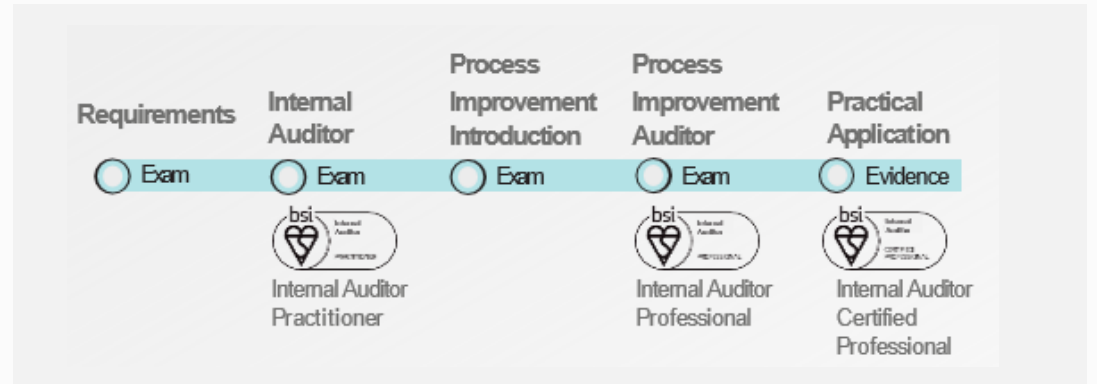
Requirements

Exam

Internal Auditor

Exam

bsi Internal Auditor PRACTITIONER

Internal Auditor Practitioner

Process Improvement Introduction

Exam

Process Improvement Auditor

Exam

bsi Internal Auditor PROFESSIONAL

Internal Auditor Professional

Practical Application

Evidence

bsi Internal Auditor CERTIFIED PROFESSIONAL

Internal Auditor Certified Professional